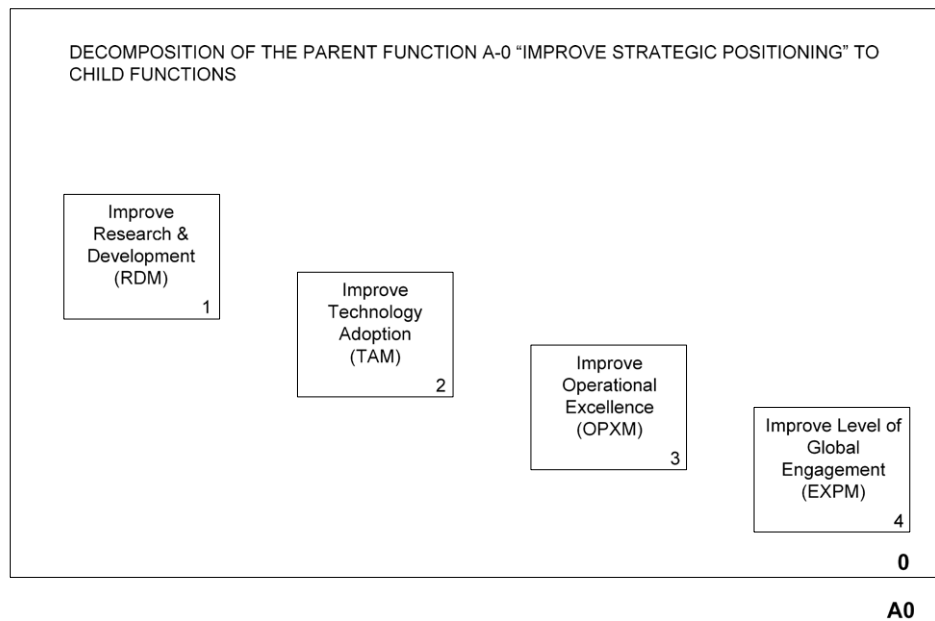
DECOMPOSITION OF THE PARENT FUNCTION A-0 “IMPROVE STRATEGIC POSITIONING” TO CHILD FUNCTIONS

Improve Research & Development (RDM)
1

Improve Technology Adoption (TAM)
2

Improve Operational Excellence (OPXM)
3

Improve Level of Global Engagement (EXPM)
4

0

A0